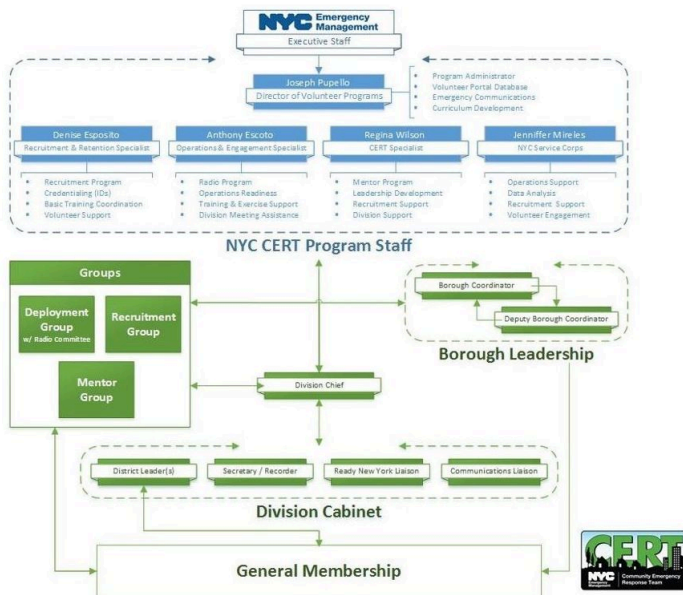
NYC Emergency Management
Executive Staff

Joseph Pupello
Director of Volunteer Programs

- Program Administrator
- Volunteer Portal Database
- Emergency Communications
- Curriculum Development

Denise Esposito
Recruitment & Retention Specialist

- Recruitment Program
- Credentialing (IDs)
- Basic Training Coordination
- Volunteer Support

Anthony Escoto
Operations & Engagement Specialist

- Radio Program
- Operations Readiness
- Training & Exercise Support
- Division Meeting Assistance

Regina Wilson
CERT Specialist

- Mentor Program
- Leadership Development
- Recruitment Support
- Division Support

Jenniffer Mireles
NYC Service Corps

- Operations Support
- Data Analysis
- Recruitment Support
- Volunteer Engagement

NYC CERT Program Staff

Groups

Deployment Group
w/ Radio Committee

Recruitment Group

Mentor Group

Borough Coordinator

Deputy Borough Coordinator

Borough Leadership

Division Chief

District Leader(s)

Secretary / Recorder

Ready New York Liaison

Communications Liaison

Division Cabinet

General Membership

CERT
NYC Emergency Management
Community Emergency Response Team